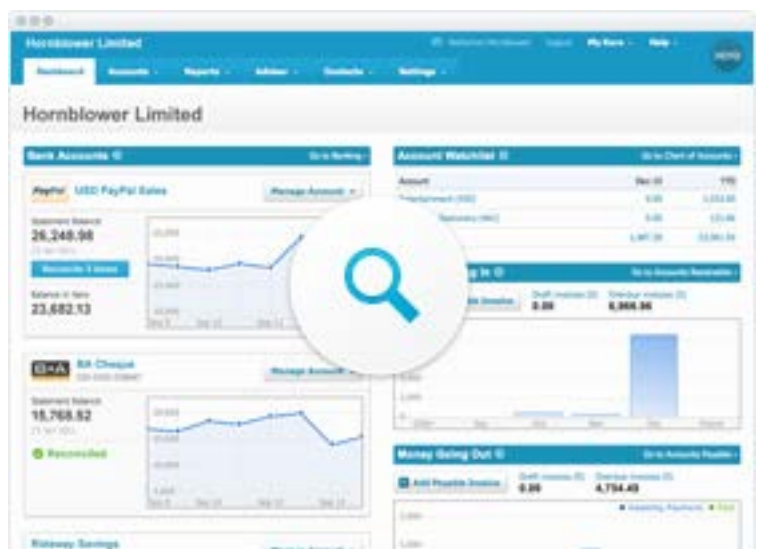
Hornblower Limited

Dashboard Accounts Reports Adviser Contacts Settings

My Xero Help

Hornblower Limited

Bank Accounts

Go to Banking

PayPal USD PayPal Sales

Manage Account

Statement Balance

26,249.98

Reconcile 3 items

Balance in Xero

23,682.13

B+A BA Cheque

Manage Account

Statement Balance

15,768.82

Reconciled

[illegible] Savings

Account Watchlist

Go to Chart of Accounts

Account

YTD

Entertainment

Draft invoices

0.00

Overdue invoices

6,966.96

Money Going Out

Go to Accounts Payable

Add Payable Invoice

Draft invoices

0.00

Overdue invoices

4,794.49